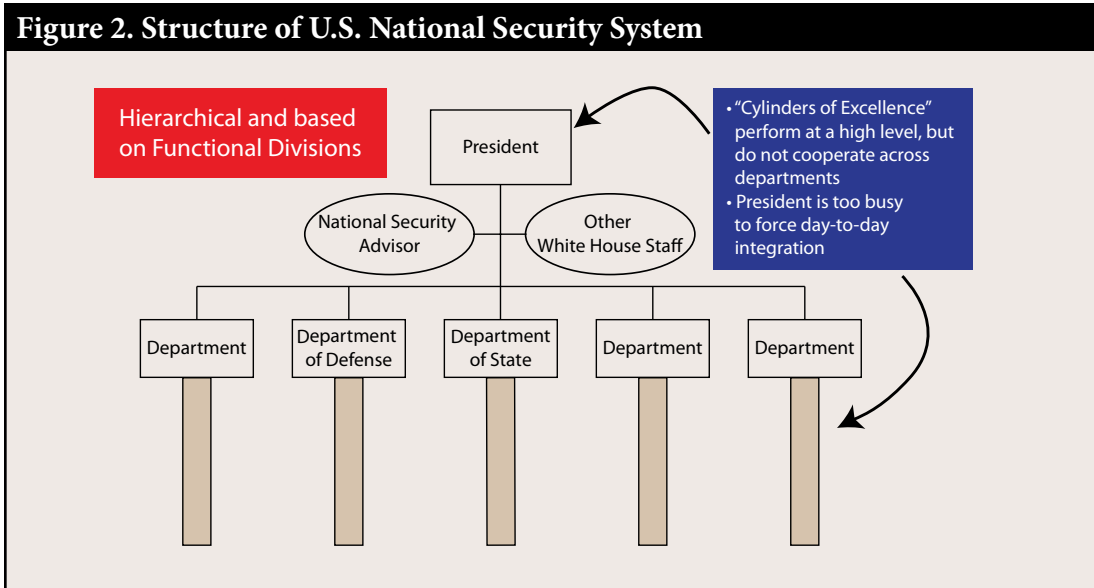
Figure 2. Structure of U.S. National Security System

Hierarchical and based on Functional Divisions

President

• "Cylinders of Excellence" perform at a high level, but do not cooperate across departments
• President is too busy to force day-to-day integration

National Security Advisor

Other White House Staff

Department

Department of Defense

Department of State

Department

Department